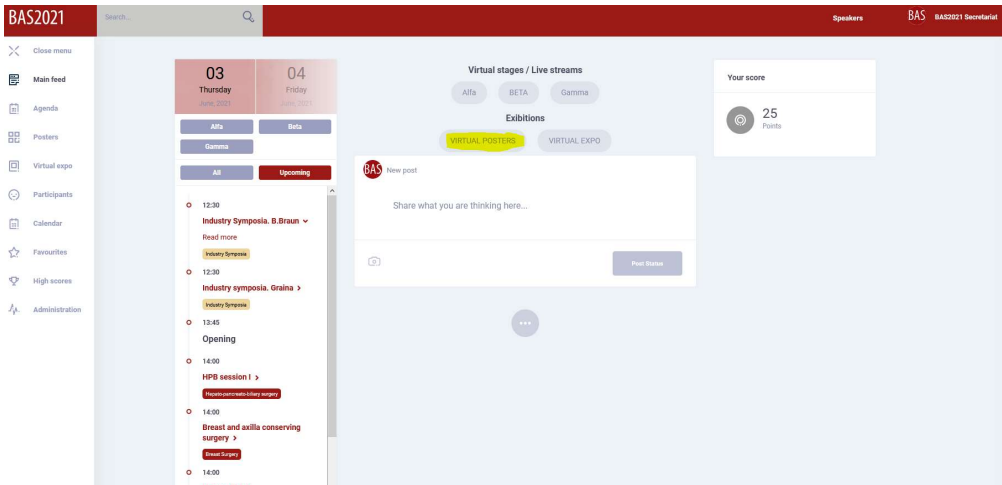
BAS2021

Search...

Speakers

BAS BAS2021 Secretariat

Close menu

Main feed

Agenda

Posters

Virtual expo

Participants

Calendar

Favourites

High scores

Administration

03
Thursday
June, 2021

04
Friday
June, 2021

Alfa

Beta

Gamma

All

Upcoming

12:30
Industry Symposia. B.Braun
Read more
Industry Symposia

12:30
Industry symposia. Graina
Industry Symposia

13:45
Opening

14:00
HPB session I
Hepato-pancreato-biliary surgery

14:00
Breast and axilla conserving surgery
Breast Surgery

14:00

Virtual stages / Live streams

Alfa

BETA

Gamma

Exibitions

VIRTUAL POSTERS

VIRTUAL EXPO

BAS New post

Share what you are thinking here...

Post Status

Your score

25
Points